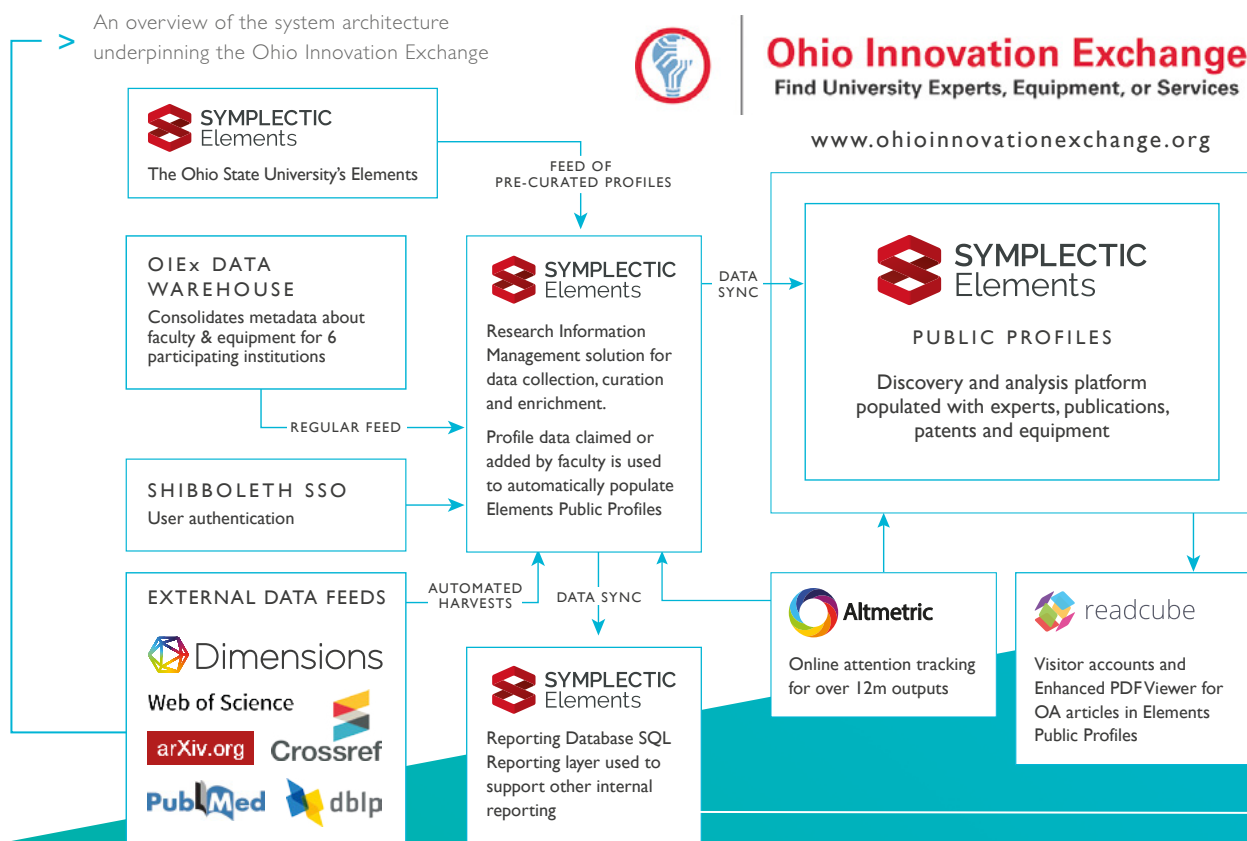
> An overview of the system architecture underpinning the Ohio Innovation Exchange

Ohio Innovation Exchange
Find University Experts, Equipment, or Services

www.ohioinnovationexchange.org

SYMPLECTIC Elements
The Ohio State University's Elements

FEED OF PRE-CURATED PROFILES

OIEx DATA WAREHOUSE
Consolidates metadata about faculty & equipment for 6 participating institutions

REGULAR FEED

SHIBBOLETH SSO
User authentication

SYMPLECTIC Elements
Research Information Management solution for data collection, curation and enrichment.
Profile data claimed or added by faculty is used to automatically populate Elements Public Profiles

DATA SYNC

SYMPLECTIC Elements
PUBLIC PROFILES
Discovery and analysis platform populated with experts, publications, patents and equipment

EXTERNAL DATA FEEDS
Dimensions
Web of Science
arXiv.org
Crossref
PubMed
dblp

AUTOMATED HARVESTS

DATA SYNC

SYMPLECTIC Elements
Reporting Database SQL Reporting layer used to support other internal reporting

Altmetric
Online attention tracking for over 12m outputs

readcube
Visitor accounts and Enhanced PDF Viewer for OA articles in Elements Public Profiles